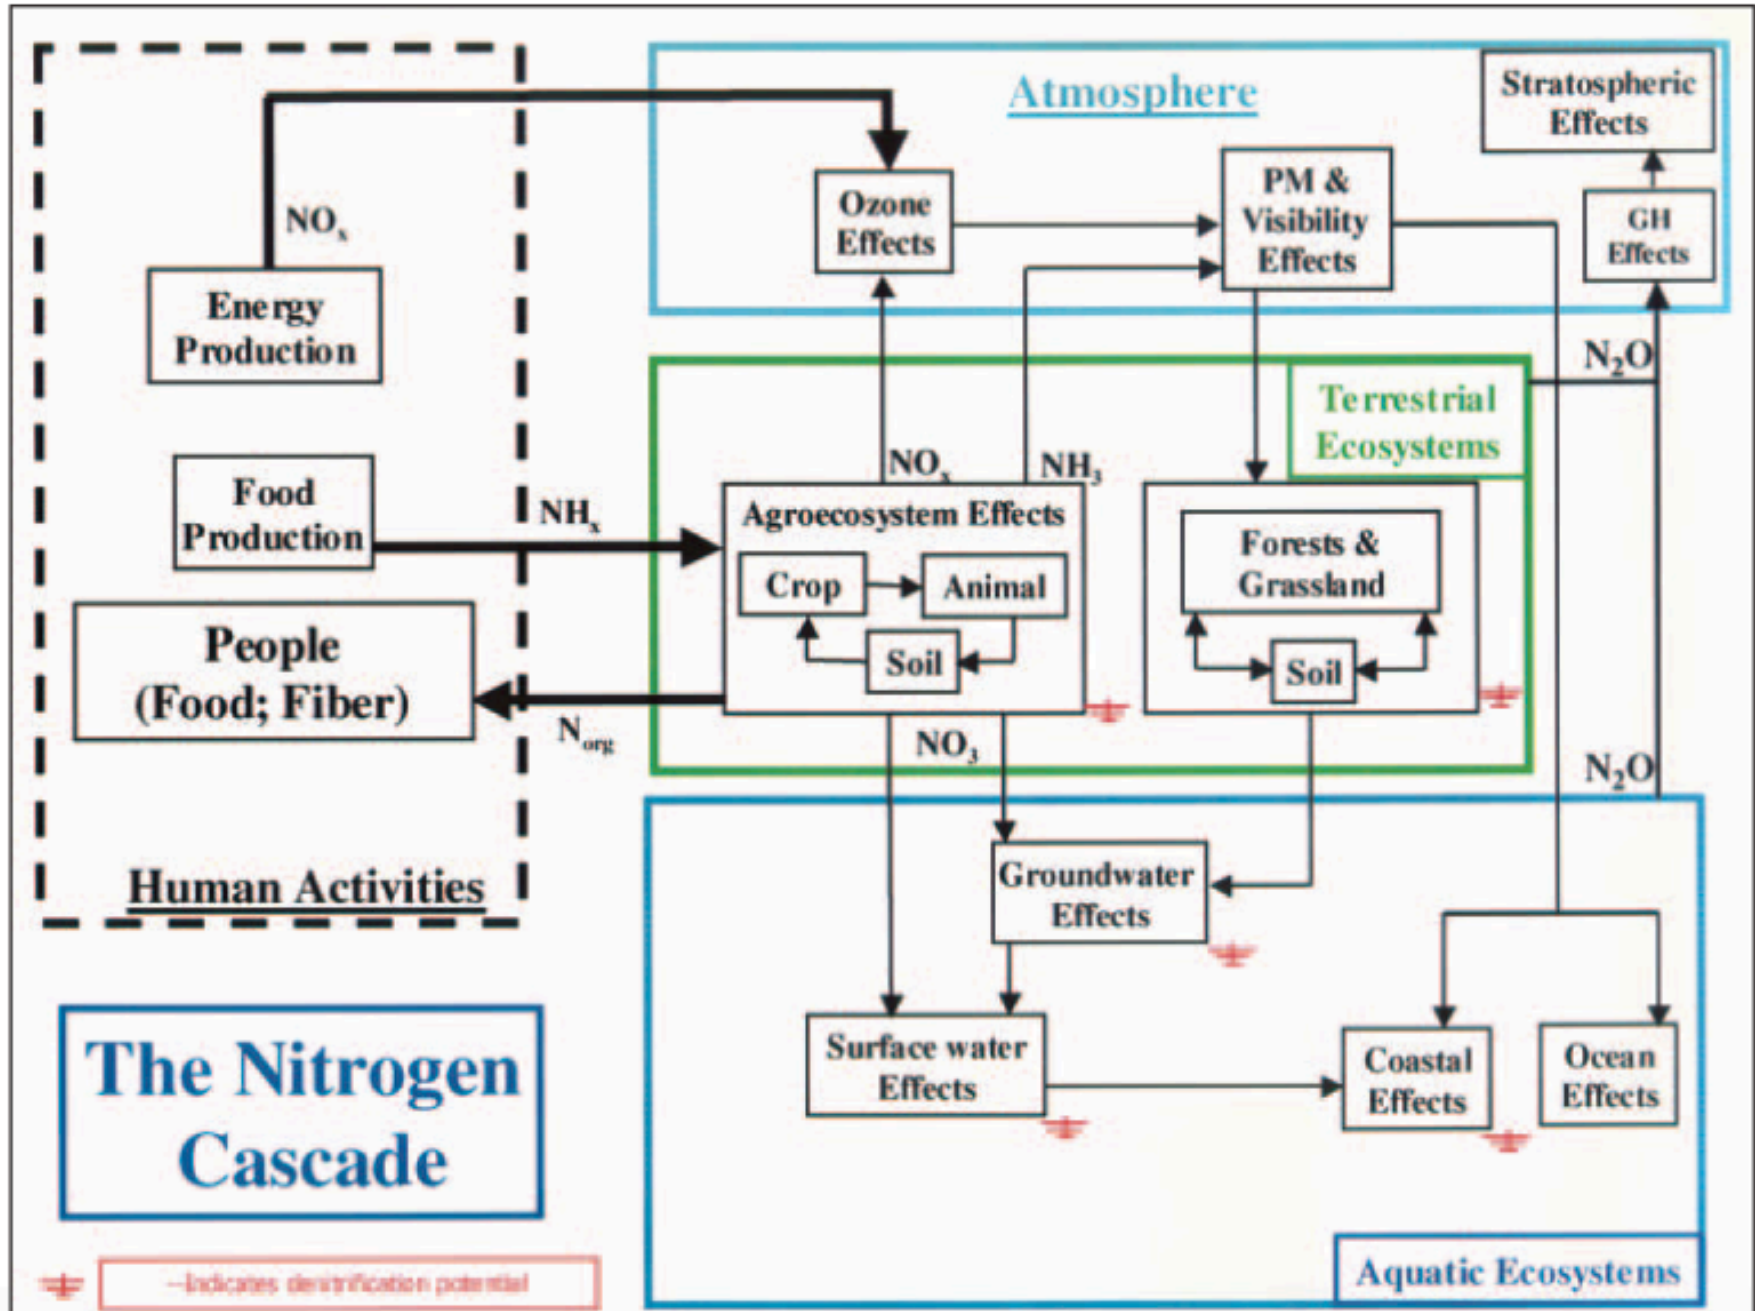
Atmosphere

Stratospheric Effects

Ozone Effects

PM & Visibility Effects

GH Effects

$NO_x$

Energy Production

$N_2O$

Terrestrial Ecosystems

$NO_x$

$NH_3$

Food Production

$NH_x$

Agroecosystem Effects

Crop

Animal

Soil

Forests & Grassland

Soil

People (Food; Fiber)

$N_{org}$

$NO_3$

$N_2O$

Groundwater Effects

Human Activities

The Nitrogen Cascade

Surface water Effects

Coastal Effects

Ocean Effects

Aquatic Ecosystems

–Indicates denitrification potential